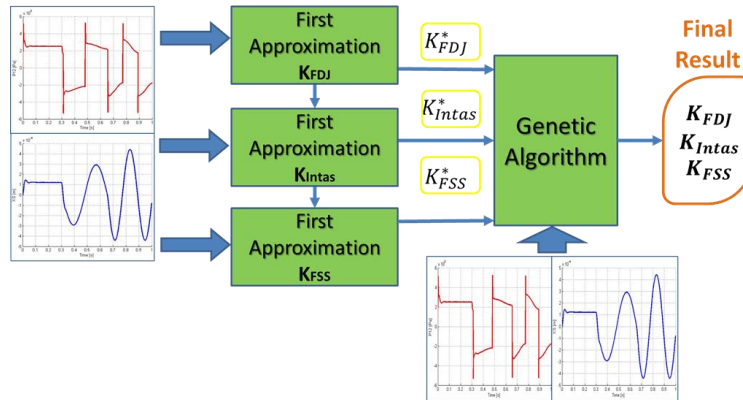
First Approximation $K_{FDJ}$

First Approximation $K_{Intas}$

First Approximation $K_{FSS}$

$K^*_{FDJ}$

$K^*_{Intas}$

$K^*_{FSS}$

Genetic Algorithm

Final Result

$K_{FDJ}$
$K_{Intas}$
$K_{FSS}$

$\times 10^4$
Time [s]

$\times 10^4$
Time [s]

$\times 10^4$
Time [s]

$\times 10^4$
Time [s]